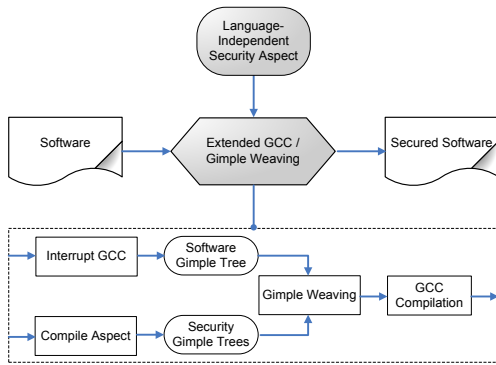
Language-Independent Security Aspect

Software

Extended GCC / Gimple Weaving

Secured Software

Interrupt GCC

Software Gimple Tree

Gimple Weaving

GCC Compilation

Compile Aspect

Security Gimple Trees